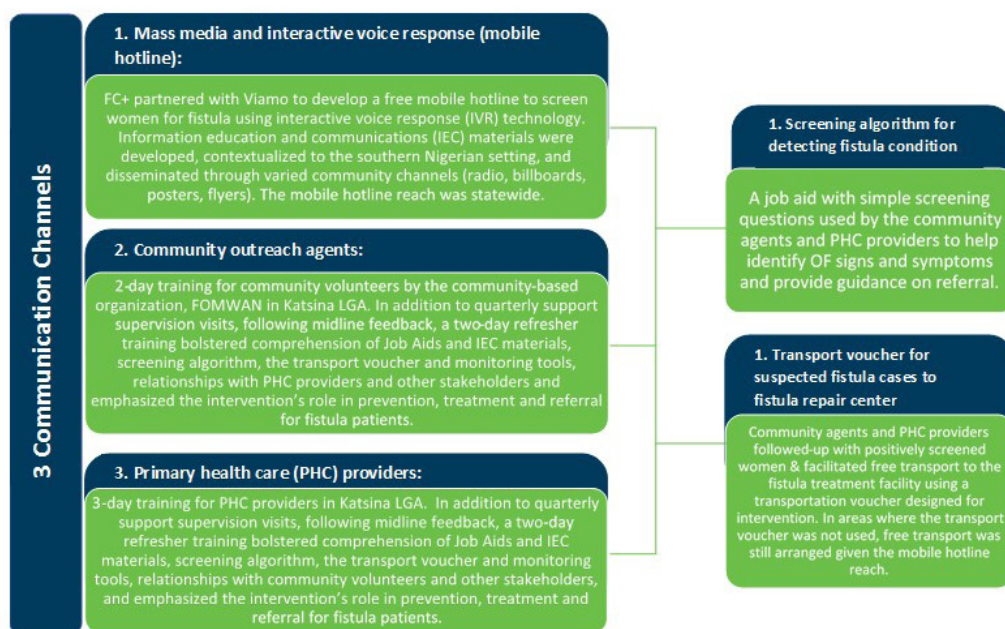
3 Communication Channels

1. Mass media and interactive voice response (mobile hotline):

FC+ partnered with Viamo to develop a free mobile hotline to screen women for fistula using interactive voice response (IVR) technology. Information education and communications (IEC) materials were developed, contextualized to the southern Nigerian setting, and disseminated through varied community channels (radio, billboards, posters, flyers). The mobile hotline reach was statewide.

2. Community outreach agents:

2-day training for community volunteers by the community-based organization, FOMWAN in Katsina LGA. In addition to quarterly support supervision visits, following midline feedback, a two-day refresher training bolstered comprehension of Job Aids and IEC materials, screening algorithm, the transport voucher and monitoring tools, relationships with PHC providers and other stakeholders and emphasized the intervention's role in prevention, treatment and referral for fistula patients.

3. Primary health care (PHC) providers:

3-day training for PHC providers in Katsina LGA. In addition to quarterly support supervision visits, following midline feedback, a two-day refresher training bolstered comprehension of Job Aids and IEC materials, screening algorithm, the transport voucher and monitoring tools, relationships with community volunteers and other stakeholders, and emphasized the intervention's role in prevention, treatment and referral for fistula patients.

1. Screening algorithm for detecting fistula condition

A job aid with simple screening questions used by the community agents and PHC providers to help identify OF signs and symptoms and provide guidance on referral.

1. Transport voucher for suspected fistula cases to fistula repair center

Community agents and PHC providers followed-up with positively screened women & facilitated free transport to the fistula treatment facility using a transportation voucher designed for intervention. In areas where the transport voucher was not used, free transport was still arranged given the mobile hotline reach.